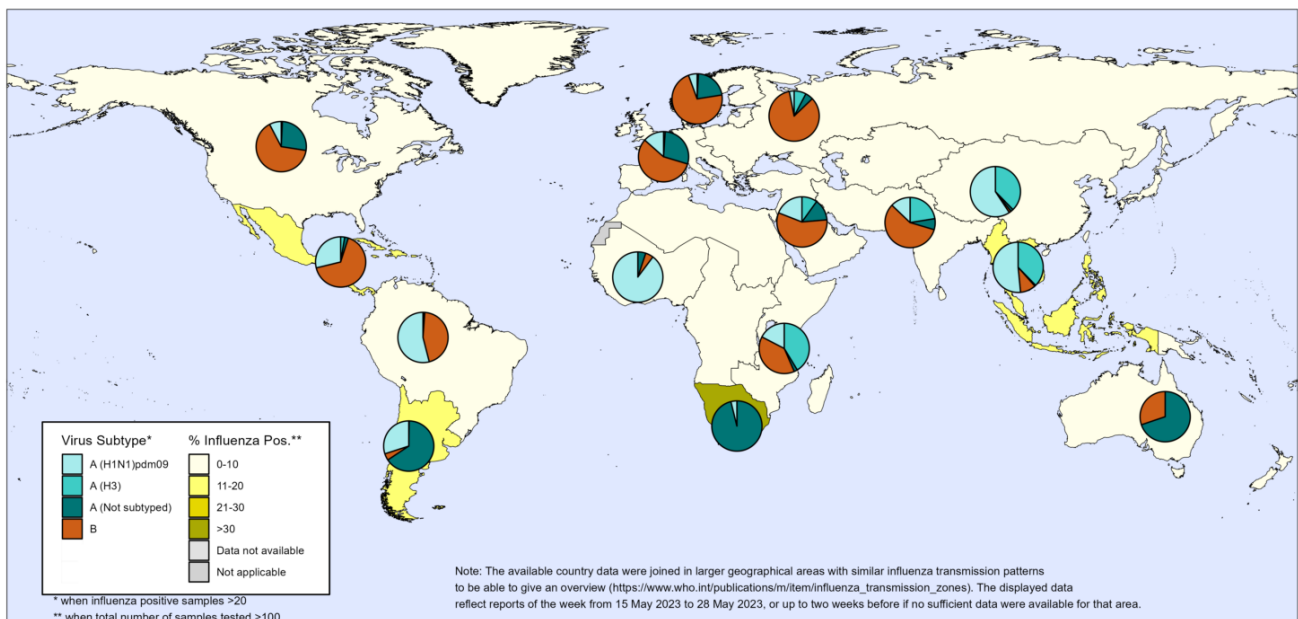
Virus Subtype*
A (H1N1)pdm09
A (H3)
A (Not subtyped)
B

% Influenza Pos.**
0-10
11-20
21-30
>30
Data not available
Not applicable

* when influenza positive samples >20
** when total number of samples tested >100

Note: The available country data were joined in larger geographical areas with similar influenza transmission patterns to be able to give an overview (https://www.who.int/publications/m/item/influenza_transmission_zones). The displayed data reflect reports of the week from 15 May 2023 to 28 May 2023, or up to two weeks before if no sufficient data were available for that area.